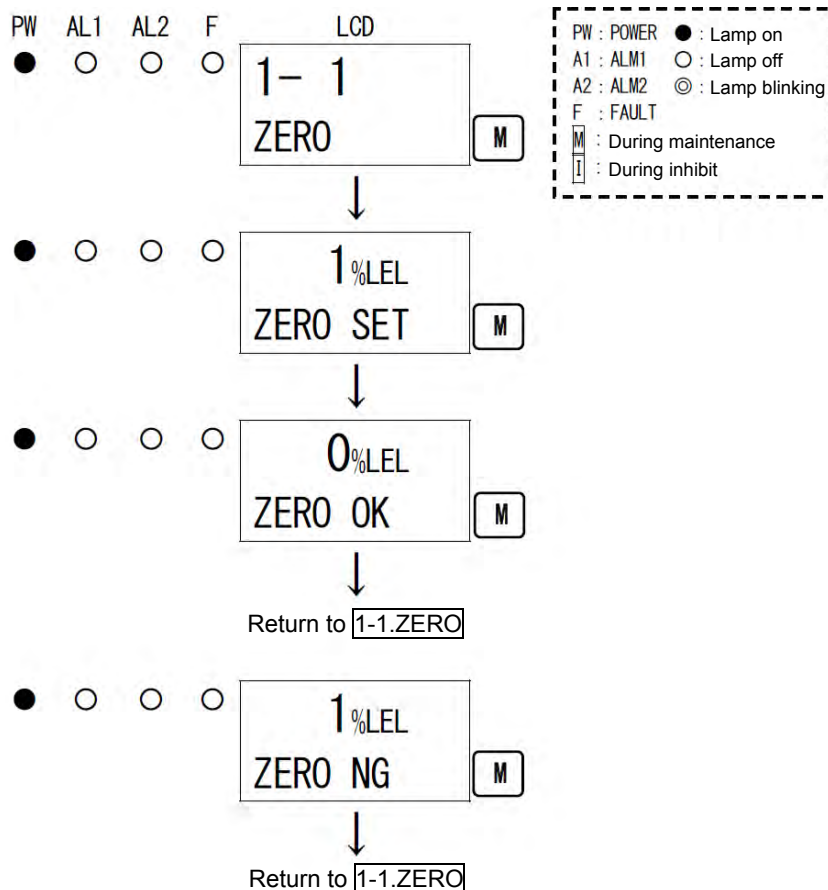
PW AL1 AL2 F LCD

PW : POWER ● : Lamp on
A1 : ALM1 ○ : Lamp off
A2 : ALM2 ◎ : Lamp blinking
F : FAULT
M : During maintenance
I : During inhibit

1- 1
ZERO
M

1%LEL
ZERO SET
M

0%LEL
ZERO OK
M

Return to 1-1.ZERO

1%LEL
ZERO NG
M

Return to 1-1.ZERO